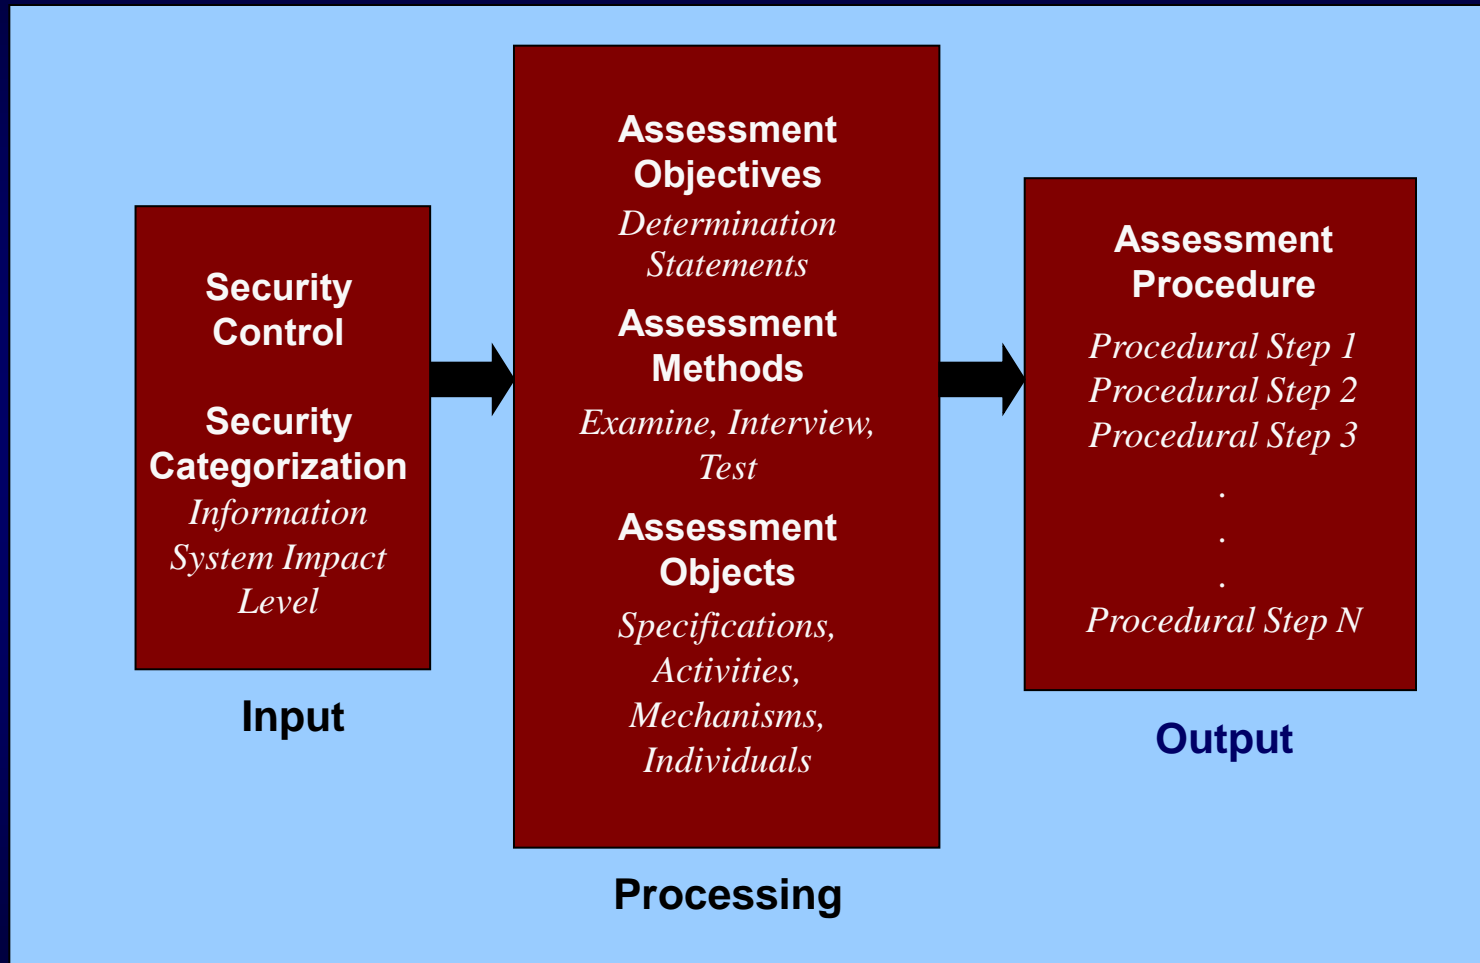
Security Control

Security Categorization
Information System Impact Level

Input

Assessment Objectives
Determination Statements

Assessment Methods
Examine, Interview, Test

Assessment Objects
Specifications, Activities, Mechanisms, Individuals

Processing

Assessment Procedure
Procedural Step 1
Procedural Step 2
Procedural Step 3
.
.
.
Procedural Step N

Output